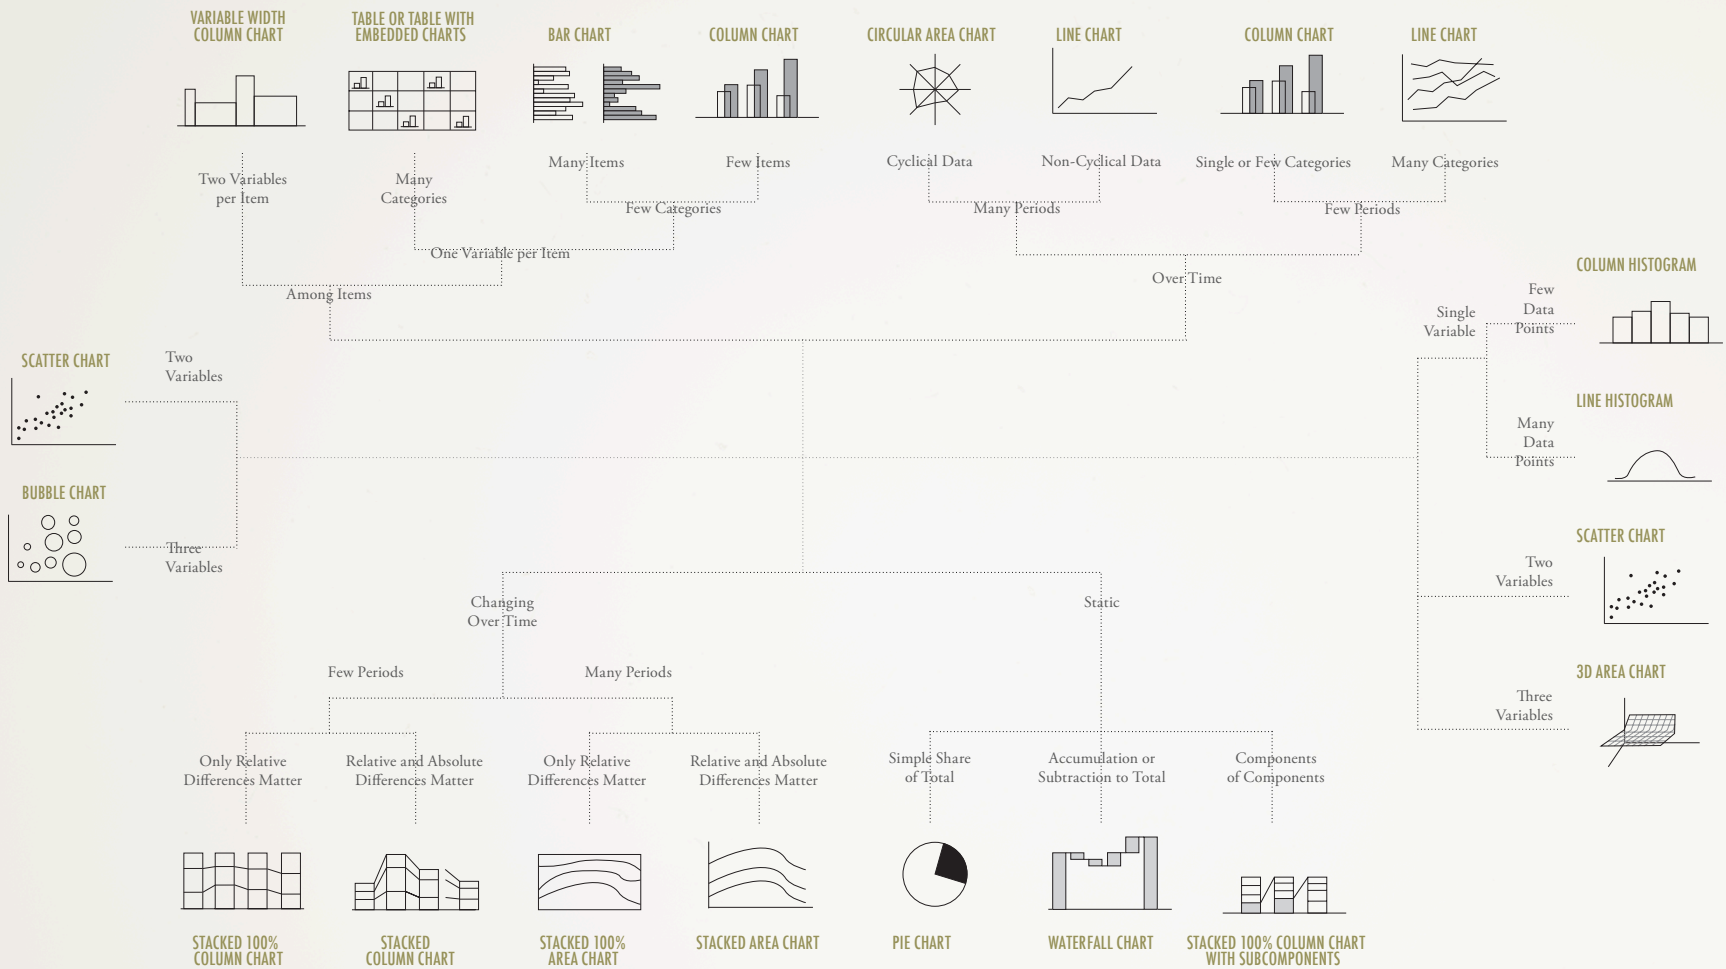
VARIABLE WIDTH COLUMN CHART

TABLE OR TABLE WITH EMBEDDED CHARTS

BAR CHART

COLUMN CHART

CIRCULAR AREA CHART

LINE CHART

COLUMN CHART

LINE CHART

Two Variables per Item

Many Categories

Many Items

Few Items

Cyclical Data

Non-Cyclical Data

Single or Few Categories

Many Categories

Few Categories

Many Periods

Few Periods

One Variable per Item

Among Items

Over Time

COLUMN HISTOGRAM

Single Variable

Few Data Points

SCATTER CHART

Two Variables

LINE HISTOGRAM

Many Data Points

BUBBLE CHART

Three Variables

SCATTER CHART

Two Variables

Changing Over Time

Static

Few Periods

Many Periods

3D AREA CHART

Three Variables

Only Relative Differences Matter

Relative and Absolute Differences Matter

Only Relative Differences Matter

Relative and Absolute Differences Matter

Simple Share of Total

Accumulation or Subtraction to Total

Components of Components

STACKED 100% COLUMN CHART

STACKED COLUMN CHART

STACKED 100% AREA CHART

STACKED AREA CHART

PIE CHART

WATERFALL CHART

STACKED 100% COLUMN CHART WITH SUBCOMPONENTS